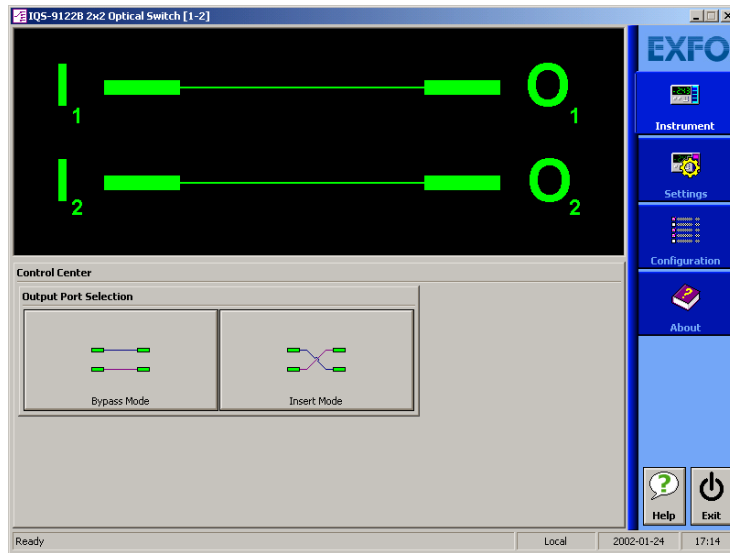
IQS-9122B 2x2 Optical Switch [1-2]

$I_1$ $O_1$

$I_2$ $O_2$

EXFO

Instrument

Settings

Configuration

About

Control Center

Output Port Selection

Bypass Mode

Insert Mode

Help

Exit

Ready

Local

2002-01-24

17:14